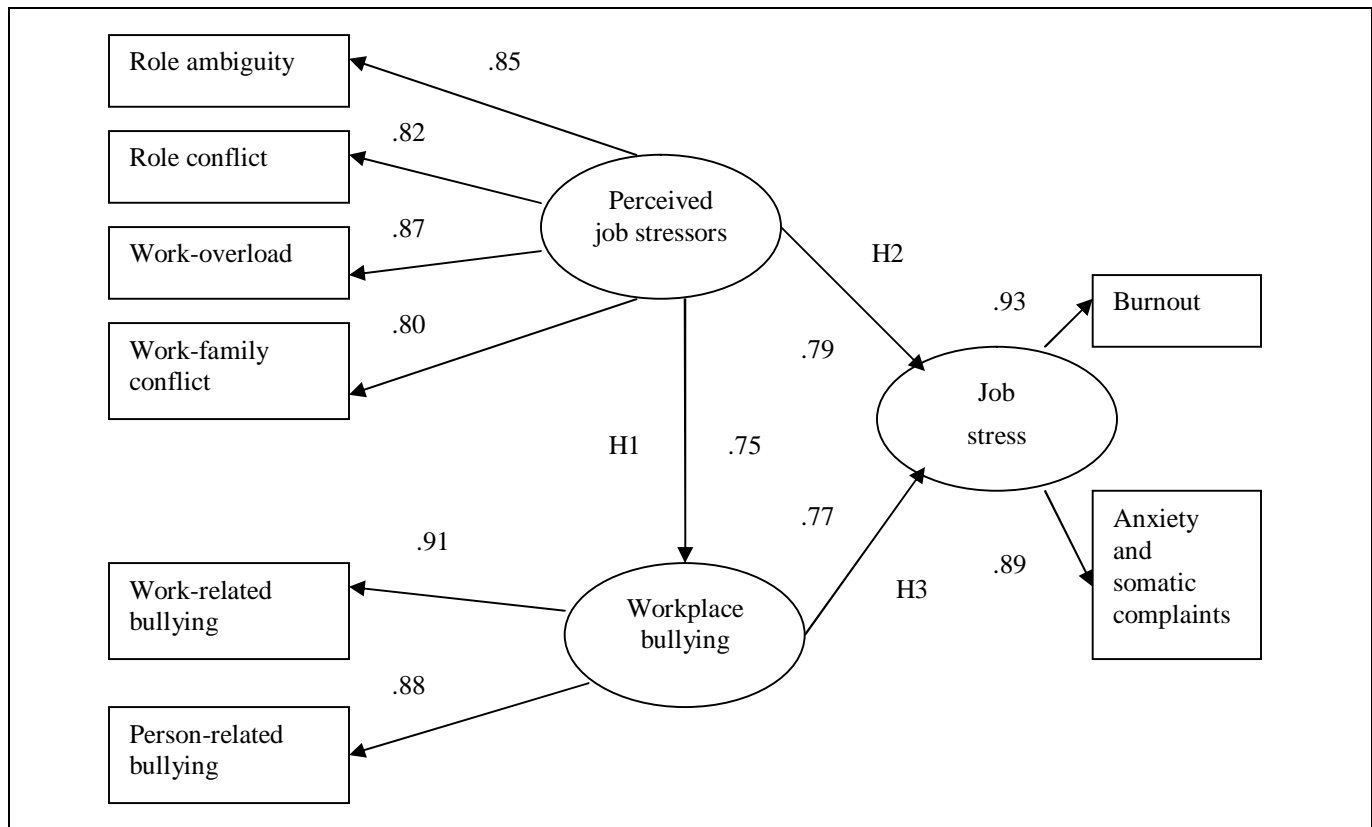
Role ambiguity

.85

.82

Role conflict

Perceived job stressors

.87

Work-overload

H2

.93

Burnout

.80

Work-family conflict

.79

Job stress

H1

.75

.77

Anxiety and somatic complaints

.91

.89

Work-related bullying

Workplace bullying

H3

.88

Person-related bullying